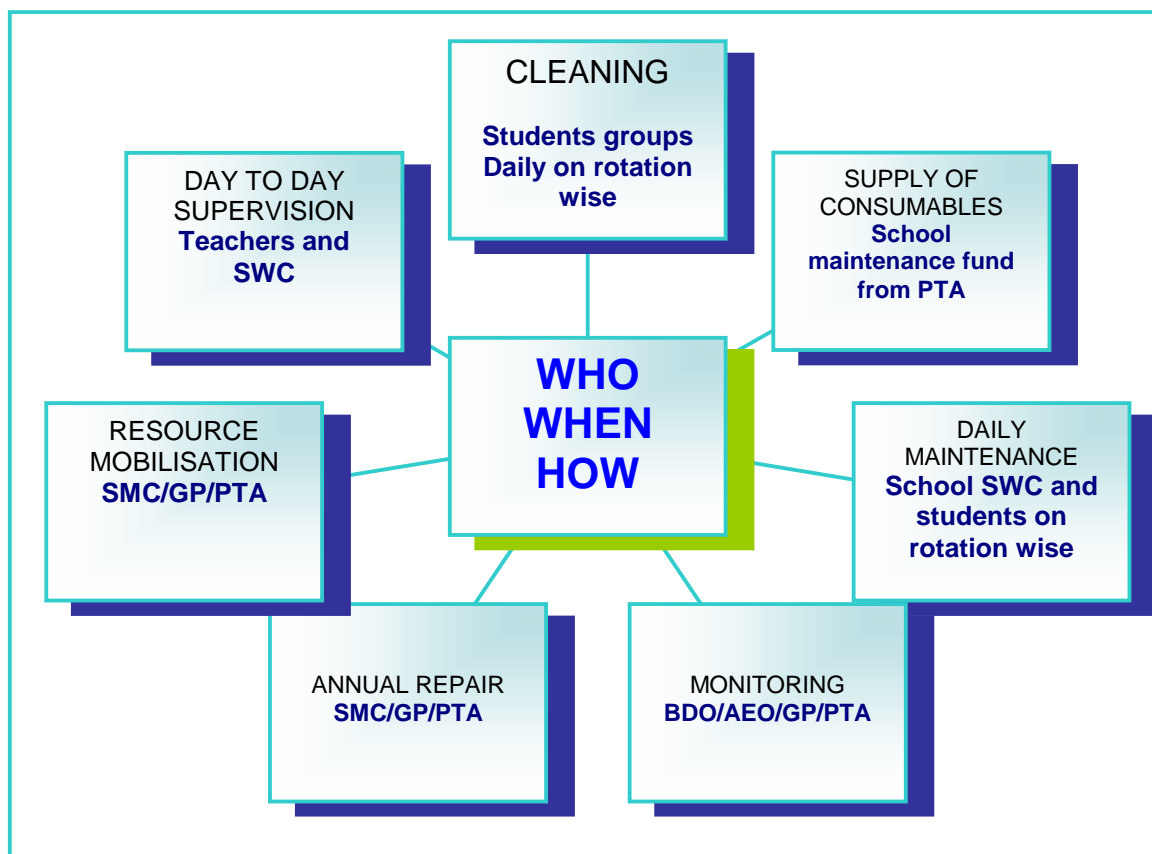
CLEANING
Students groups Daily on rotation wise

DAY TO DAY SUPERVISION
Teachers and SWC

SUPPLY OF CONSUMABLES
School maintenance fund from PTA

WHO
WHEN
HOW

RESOURCE MOBILISATION
SMC/GP/PTA

DAILY MAINTENANCE
School SWC and students on rotation wise

ANNUAL REPAIR
SMC/GP/PTA

MONITORING
BDO/AEO/GP/PTA